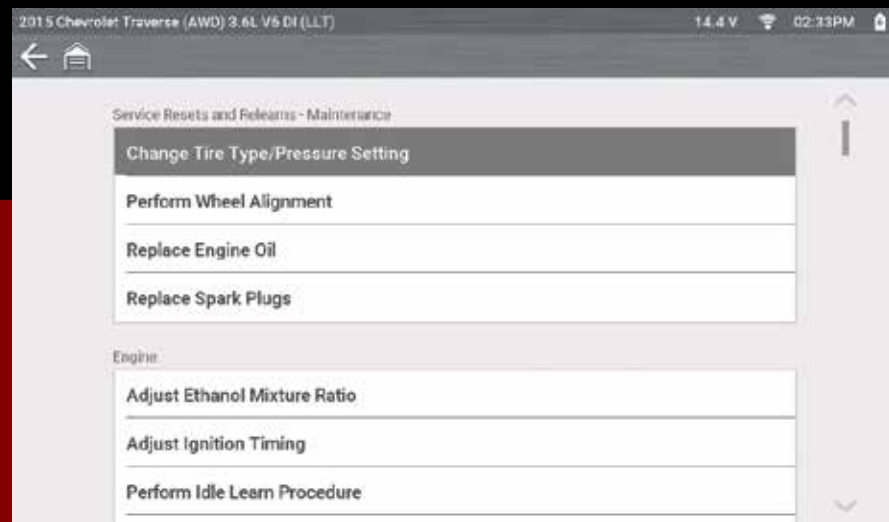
2015 Chevrolet Traverse (AWD) 3.6L V6 DI (LLT)
14.4 V 02:33PM

Service Resets and Relearns - Maintenance

Change Tire Type/Pressure Setting

Perform Wheel Alignment

Replace Engine Oil

Replace Spark Plugs

Engine

Adjust Ethanol Mixture Ratio

Adjust Ignition Timing

Perform Idle Learn Procedure